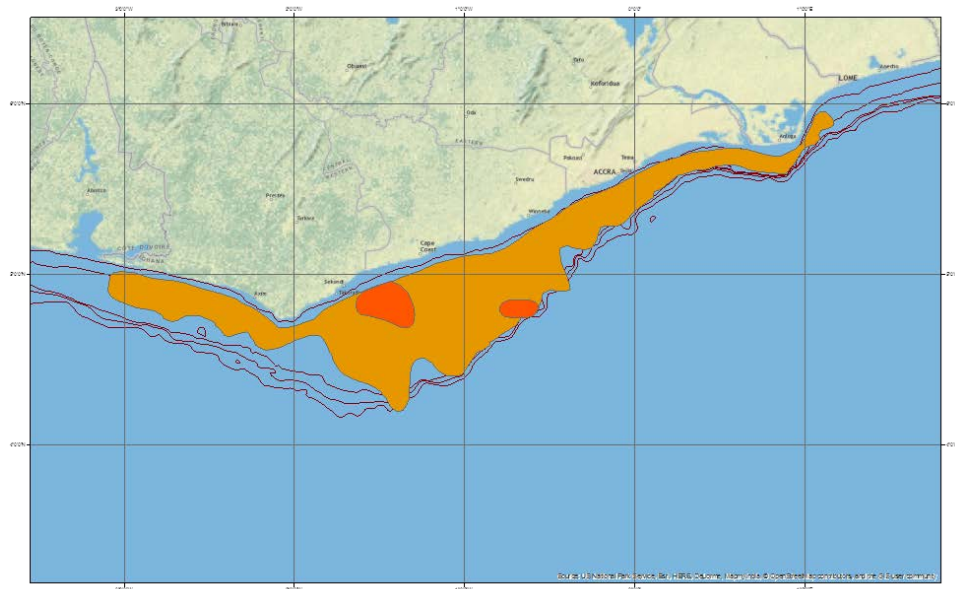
3°0'0"W 2°0'0"W 1°0'0"W 0°0'0" 1°0'0"E

6°0'0"N 5°0'0"N 4°0'0"N

Obuasi

Koforidua

Ho

LOME

Aflao

Accra

Tema

Winneba

Cape Coast

Sekondi

Takoradi

Axim

Abidjan

Source: US National Park Service, Esri, HERE, DeLorme, Mapmyindia, © OpenStreetMap contributors, and the GIS user community